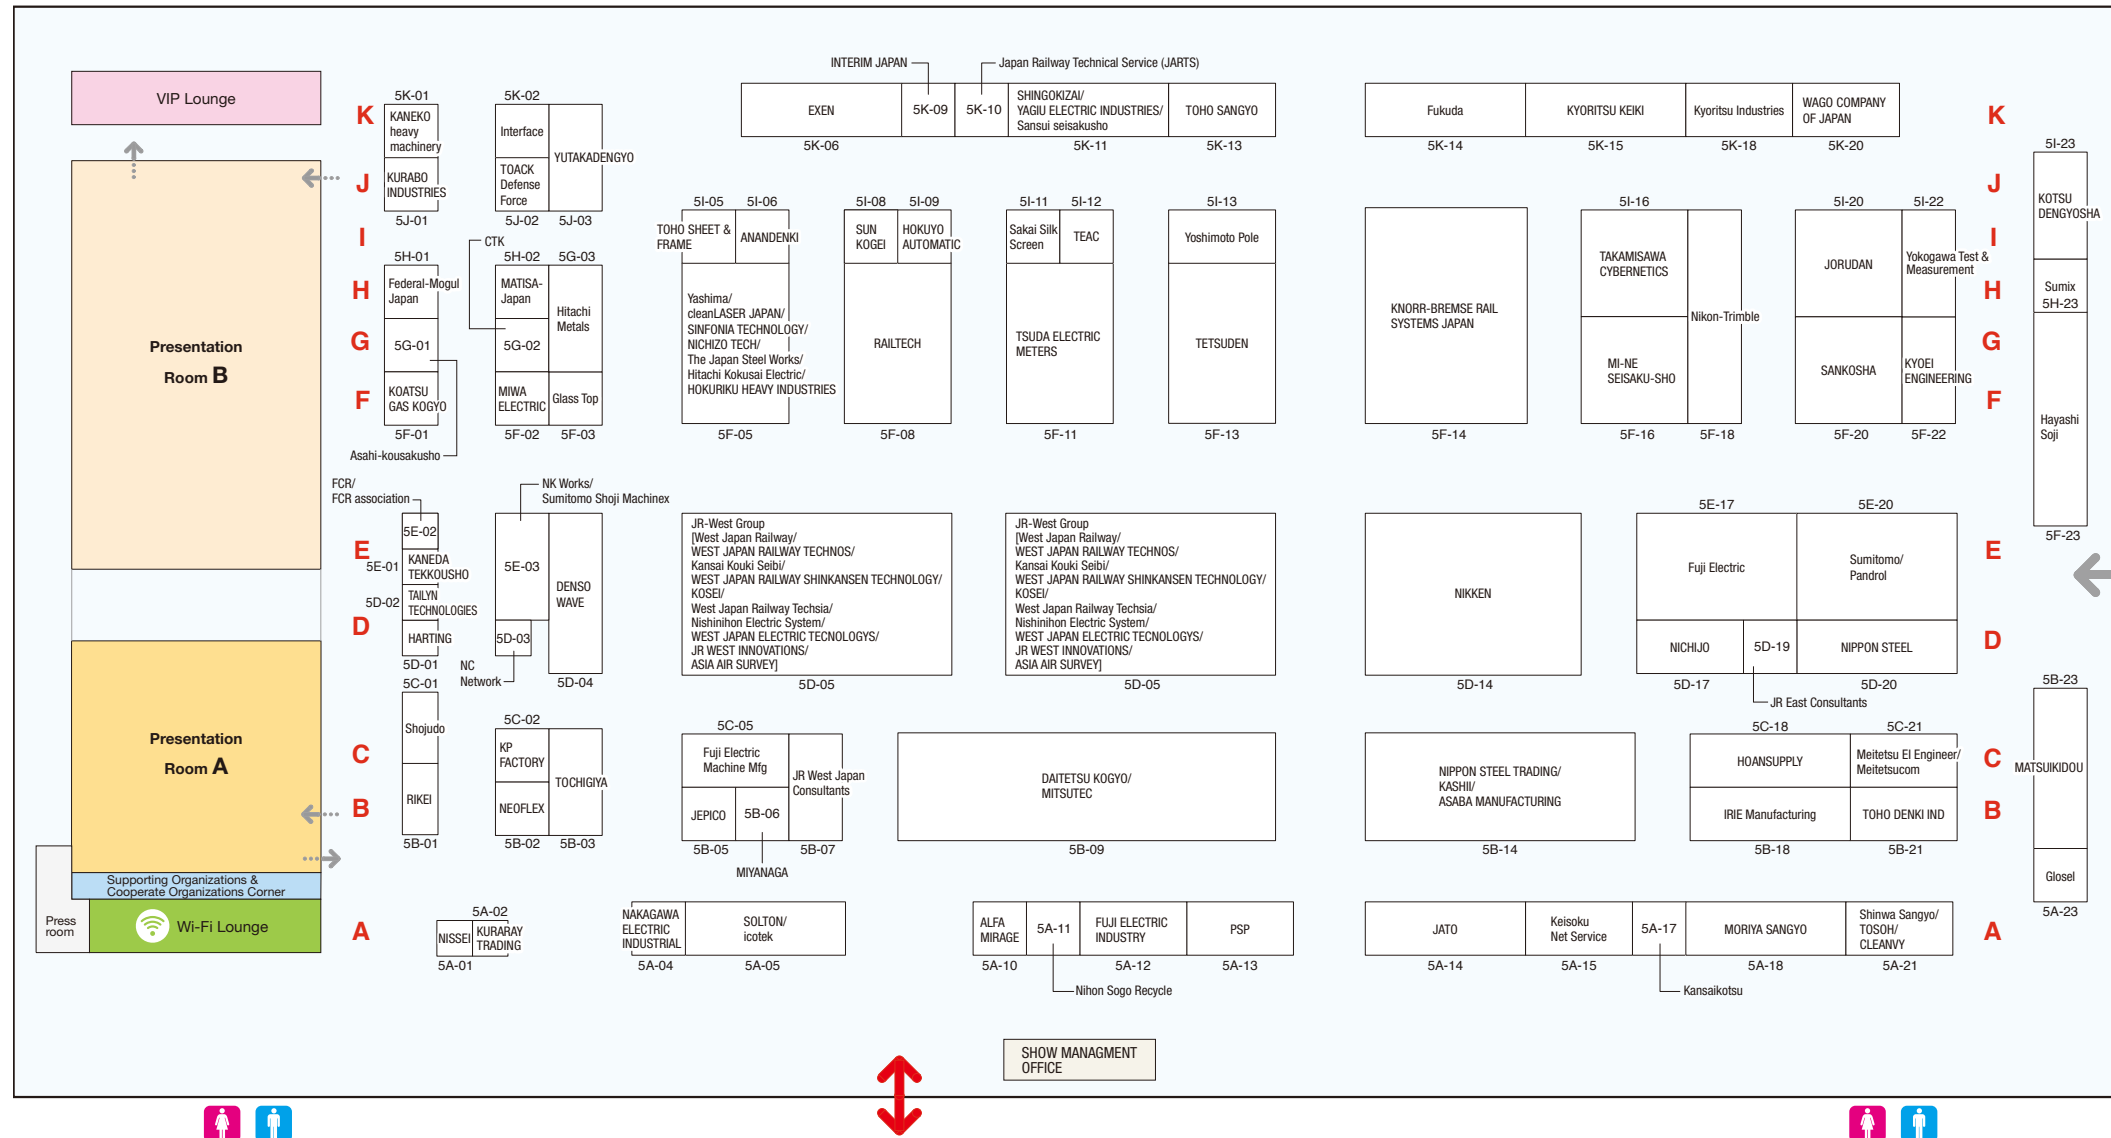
VIP Lounge

Presentation Room B

Presentation Room A

Supporting Organizations & Cooperate Organizations Corner

Press room

Wi-Fi Lounge

K J I H G F E D C B A

5K-01 KANEKO heavy machinery
5J-01 KURABO INDUSTRIES
5K-02 Interface
TOACK Defense Force 5J-02
YUTAKADENGYO 5J-03

INTERIM JAPAN
Japan Railway Technical Service (JARTS)
EXEN 5K-06
5K-09
5K-10
SHINGOKIZAI/ YAGIU ELECTRIC INDUSTRIES/ Sansui seisakusho 5K-11
TOHO SANGYO 5K-13
Fukuda 5K-14
KYORITSU KEIKI 5K-15
Kyoritsu Industries 5K-18
WAGO COMPANY OF JAPAN 5K-20

5I-23 KOTSU DENGYOSHA
Sumix 5H-23
Hayashi Soji 5F-23

5H-01 Federal-Mogul Japan
5G-01
KOATSU GAS KOGYO 5F-01
Asahi-kousakusho
CTK
5H-02 MATISA-Japan
5G-03 Hitachi Metals
5G-02
MIWA ELECTRIC 5F-02
Glass Top 5F-03

5I-05 TOHO SHEET & FRAME
5I-06 ANANDENKI
Yashima/ cleanLASER JAPAN/ SINFONIA TECHNOLOGY/ NICHIZO TECH/ The Japan Steel Works/ Hitachi Kokusai Electric/ HOKURIKU HEAVY INDUSTRIES
5F-05
5I-08 SUN KOGEI
5I-09 HOKUYO AUTOMATIC
RAILTECH 5F-08
5I-11 Sakai Silk Screen
5I-12 TEAC
TSUDA ELECTRIC METERS 5F-11
5I-13 Yoshimoto Pole
TETSUDEN 5F-13
KNORR-BREMSE RAIL SYSTEMS JAPAN 5F-14
5I-16 TAKAMISAWA CYBERNETICS
MI-NE SEISAKU-SHO 5F-16
Nikon-Trimble 5F-18
5I-20 JORUDAN
SANKOSHA 5F-20
5I-22 Yokogawa Test & Measurement
KYOEI ENGINEERING 5F-22

FCR/ FCR association
5E-02
5E-01 KANEDA TEKKOUSHO
5D-02 TAILYN TECHNOLOGIES
HARTING 5D-01
NC Network
NK Works/ Sumitomo Shoji Machinex
5E-03
5D-03
DENSO WAVE 5D-04

JR-West Group [West Japan Railway/ WEST JAPAN RAILWAY TECHNOS/ Kansai Kouki Seibi/ WEST JAPAN RAILWAY SHINKANSEN TECHNOLOGY/ KOSEI/ West Japan Railway Techsia/ Nishinihon Electric System/ WEST JAPAN ELECTRIC TECNOLOGYS/ JR WEST INNOVATIONS/ ASIA AIR SURVEY] 5D-05

JR-West Group [West Japan Railway/ WEST JAPAN RAILWAY TECHNOS/ Kansai Kouki Seibi/ WEST JAPAN RAILWAY SHINKANSEN TECHNOLOGY/ KOSEI/ West Japan Railway Techsia/ Nishinihon Electric System/ WEST JAPAN ELECTRIC TECNOLOGYS/ JR WEST INNOVATIONS/ ASIA AIR SURVEY] 5D-05

NIKKEN 5D-14
5E-17 Fuji Electric
5E-20 Sumitomo/ Pandrol
NICHIJO 5D-17
5D-19
NIPPON STEEL 5D-20
JR East Consultants

5B-23 MATSUIKIDOU
Glosel 5A-23

5C-01 Shojudo
RIKEI 5B-01
5C-02 KP FACTORY
NEOFLEX 5B-02
TOCHIGIYA 5B-03
5C-05 Fuji Electric Machine Mfg
JEPICO 5B-05
5B-06
JR West Japan Consultants 5B-07
MIYANAGA
DAITETSU KOGYO/ MITSUTEC 5B-09
NIPPON STEEL TRADING/ KASHII/ ASABA MANUFACTURING 5B-14
5C-18 HOANSUPPLY
IRIE Manufacturing 5B-18
5C-21 Meitetsu El Engineer/ Meitetsucom
TOHO DENKI IND 5B-21

5A-02
NISSEI 5A-01
KURARAY TRADING
NAKAGAWA ELECTRIC INDUSTRIAL 5A-04
SOLTON/ icotek 5A-05
ALFA MIRAGE 5A-10
5A-11
FUJI ELECTRIC INDUSTRY 5A-12
Nihon Sogo Recycle
PSP 5A-13
JATO 5A-14
Keisoku Net Service 5A-15
5A-17
Kansaikotsu
MORIYA SANGYO 5A-18
Shinwa Sangyo/ TOSOH/ CLEANVY 5A-21

SHOW MANAGMENT OFFICE